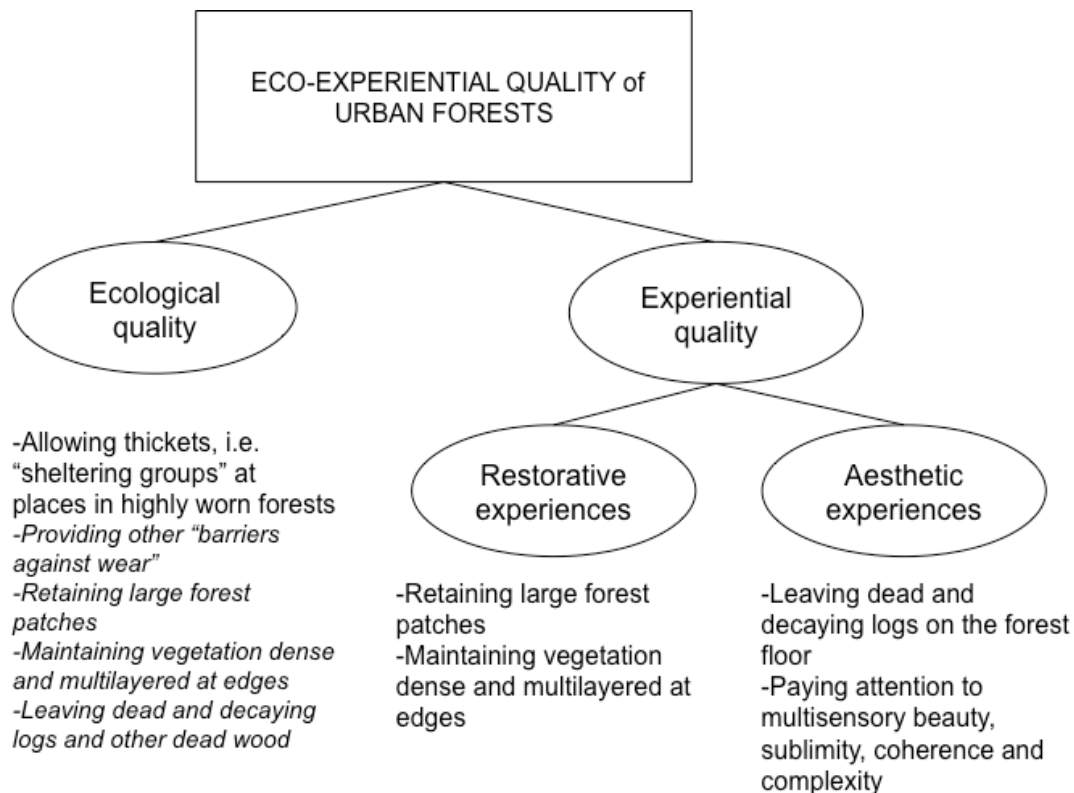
ECO-EXPERIENTIAL QUALITY of URBAN FORESTS

Ecological quality

Experiential quality

Restorative experiences

Aesthetic experiences

-Allowing thickets, i.e. "sheltering groups" at places in highly worn forests
-Providing other "barriers against wear"
-Retaining large forest patches
-Maintaining vegetation dense and multilayered at edges
-Leaving dead and decaying logs and other dead wood

-Retaining large forest patches
-Maintaining vegetation dense and multilayered at edges

-Leaving dead and decaying logs on the forest floor
-Paying attention to multisensory beauty, sublimity, coherence and complexity